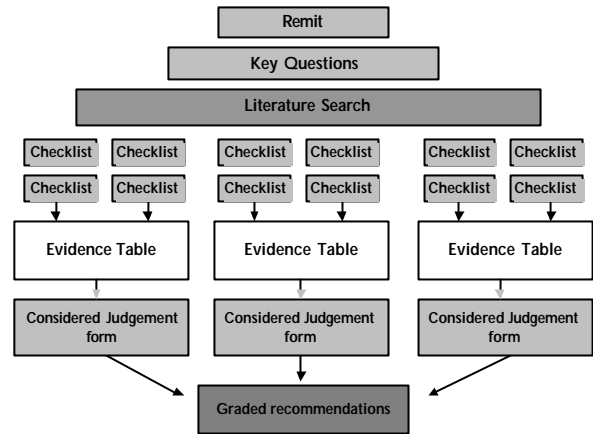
Remit

Key Questions

Literature Search

Checklist Checklist

Checklist Checklist

Evidence Table

Considered Judgement form

Checklist Checklist

Checklist Checklist

Evidence Table

Considered Judgement form

Checklist Checklist

Checklist Checklist

Evidence Table

Considered Judgement form

Graded recommendations